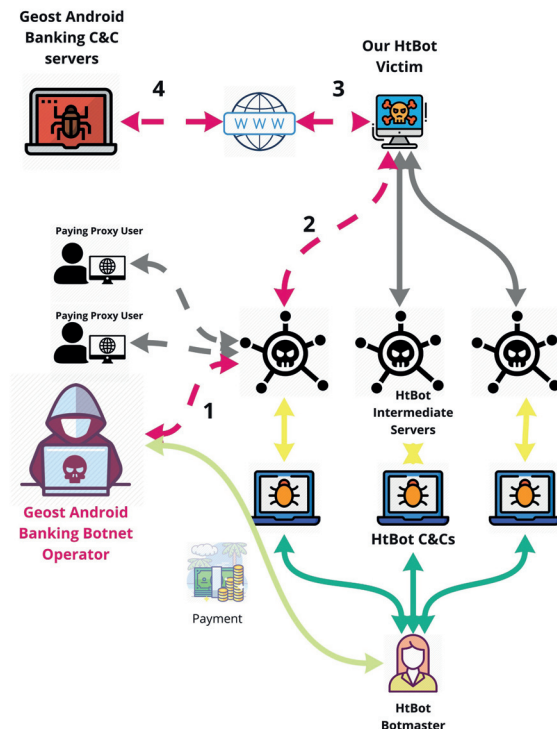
Geost Android Banking C&C servers

4

WWW

3

Our HtBot Victim

2

Paying Proxy User

Paying Proxy User

1

HtBot Intermediate Servers

Geost Android Banking Botnet Operator

HtBot C&Cs

Payment

HtBot Botmaster